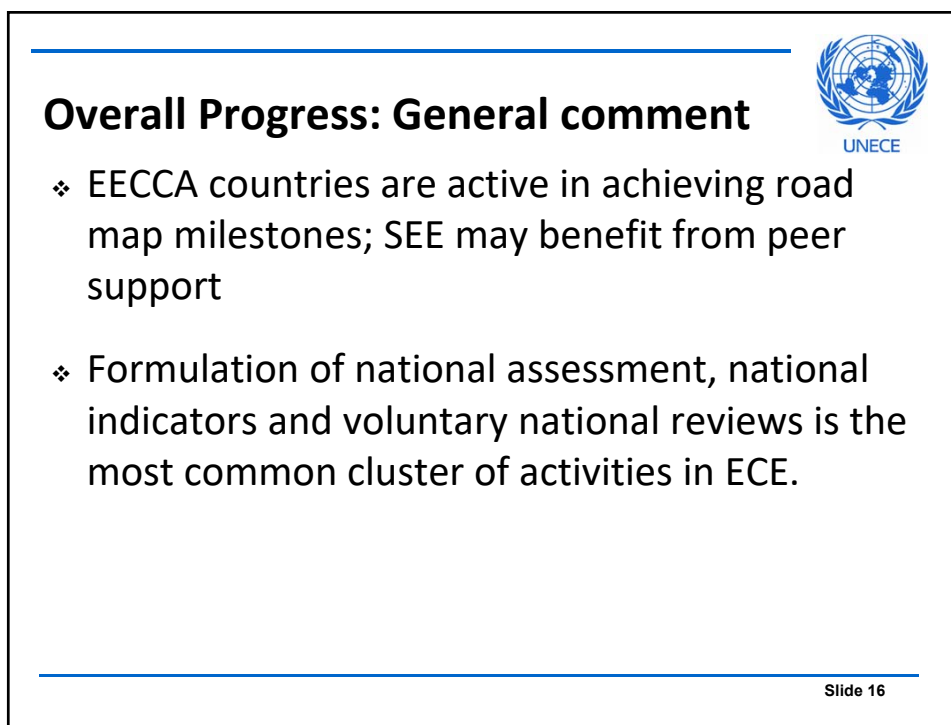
Overall Progress: General comment

UNECE

❖ EECCA countries are active in achieving road map milestones; SEE may benefit from peer support

❖ Formulation of national assessment, national indicators and voluntary national reviews is the most common cluster of activities in ECE.

Slide 16